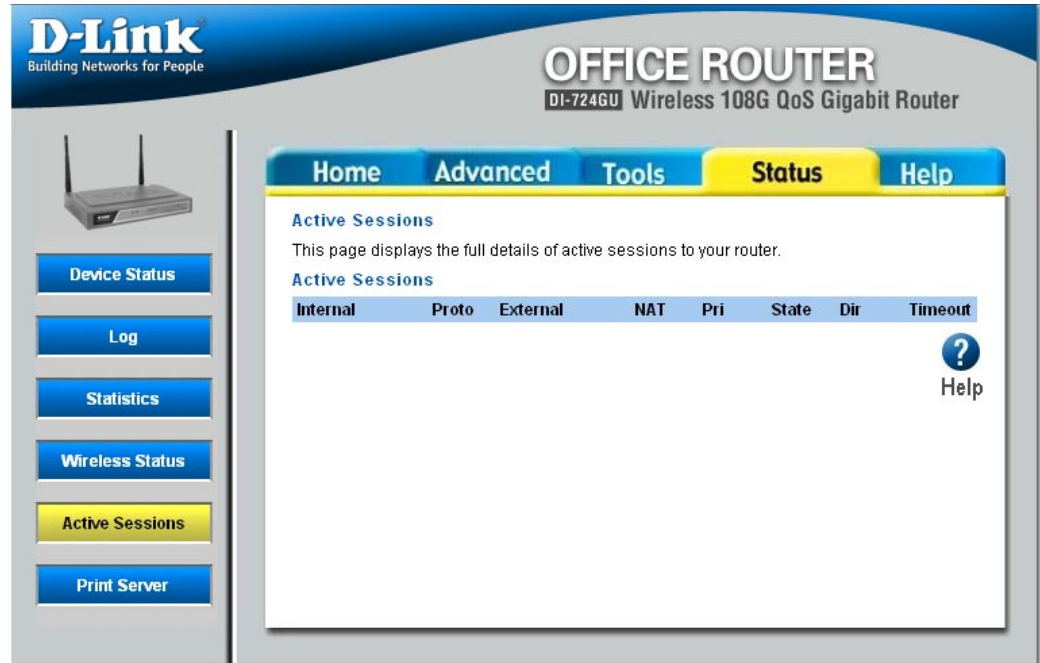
D-Link
Building Networks for People

OFFICE ROUTER
DI-724GU Wireless 108G QoS Gigabit Router

Home Advanced Tools Status Help

Device Status
Log
Statistics
Wireless Status
Active Sessions
Print Server

Active Sessions

This page displays the full details of active sessions to your router.

Active Sessions

| Internal | Proto | External | NAT | Pri | State | Dir | Timeout |
|---|---|---|---|---|---|---|---|

?
Help